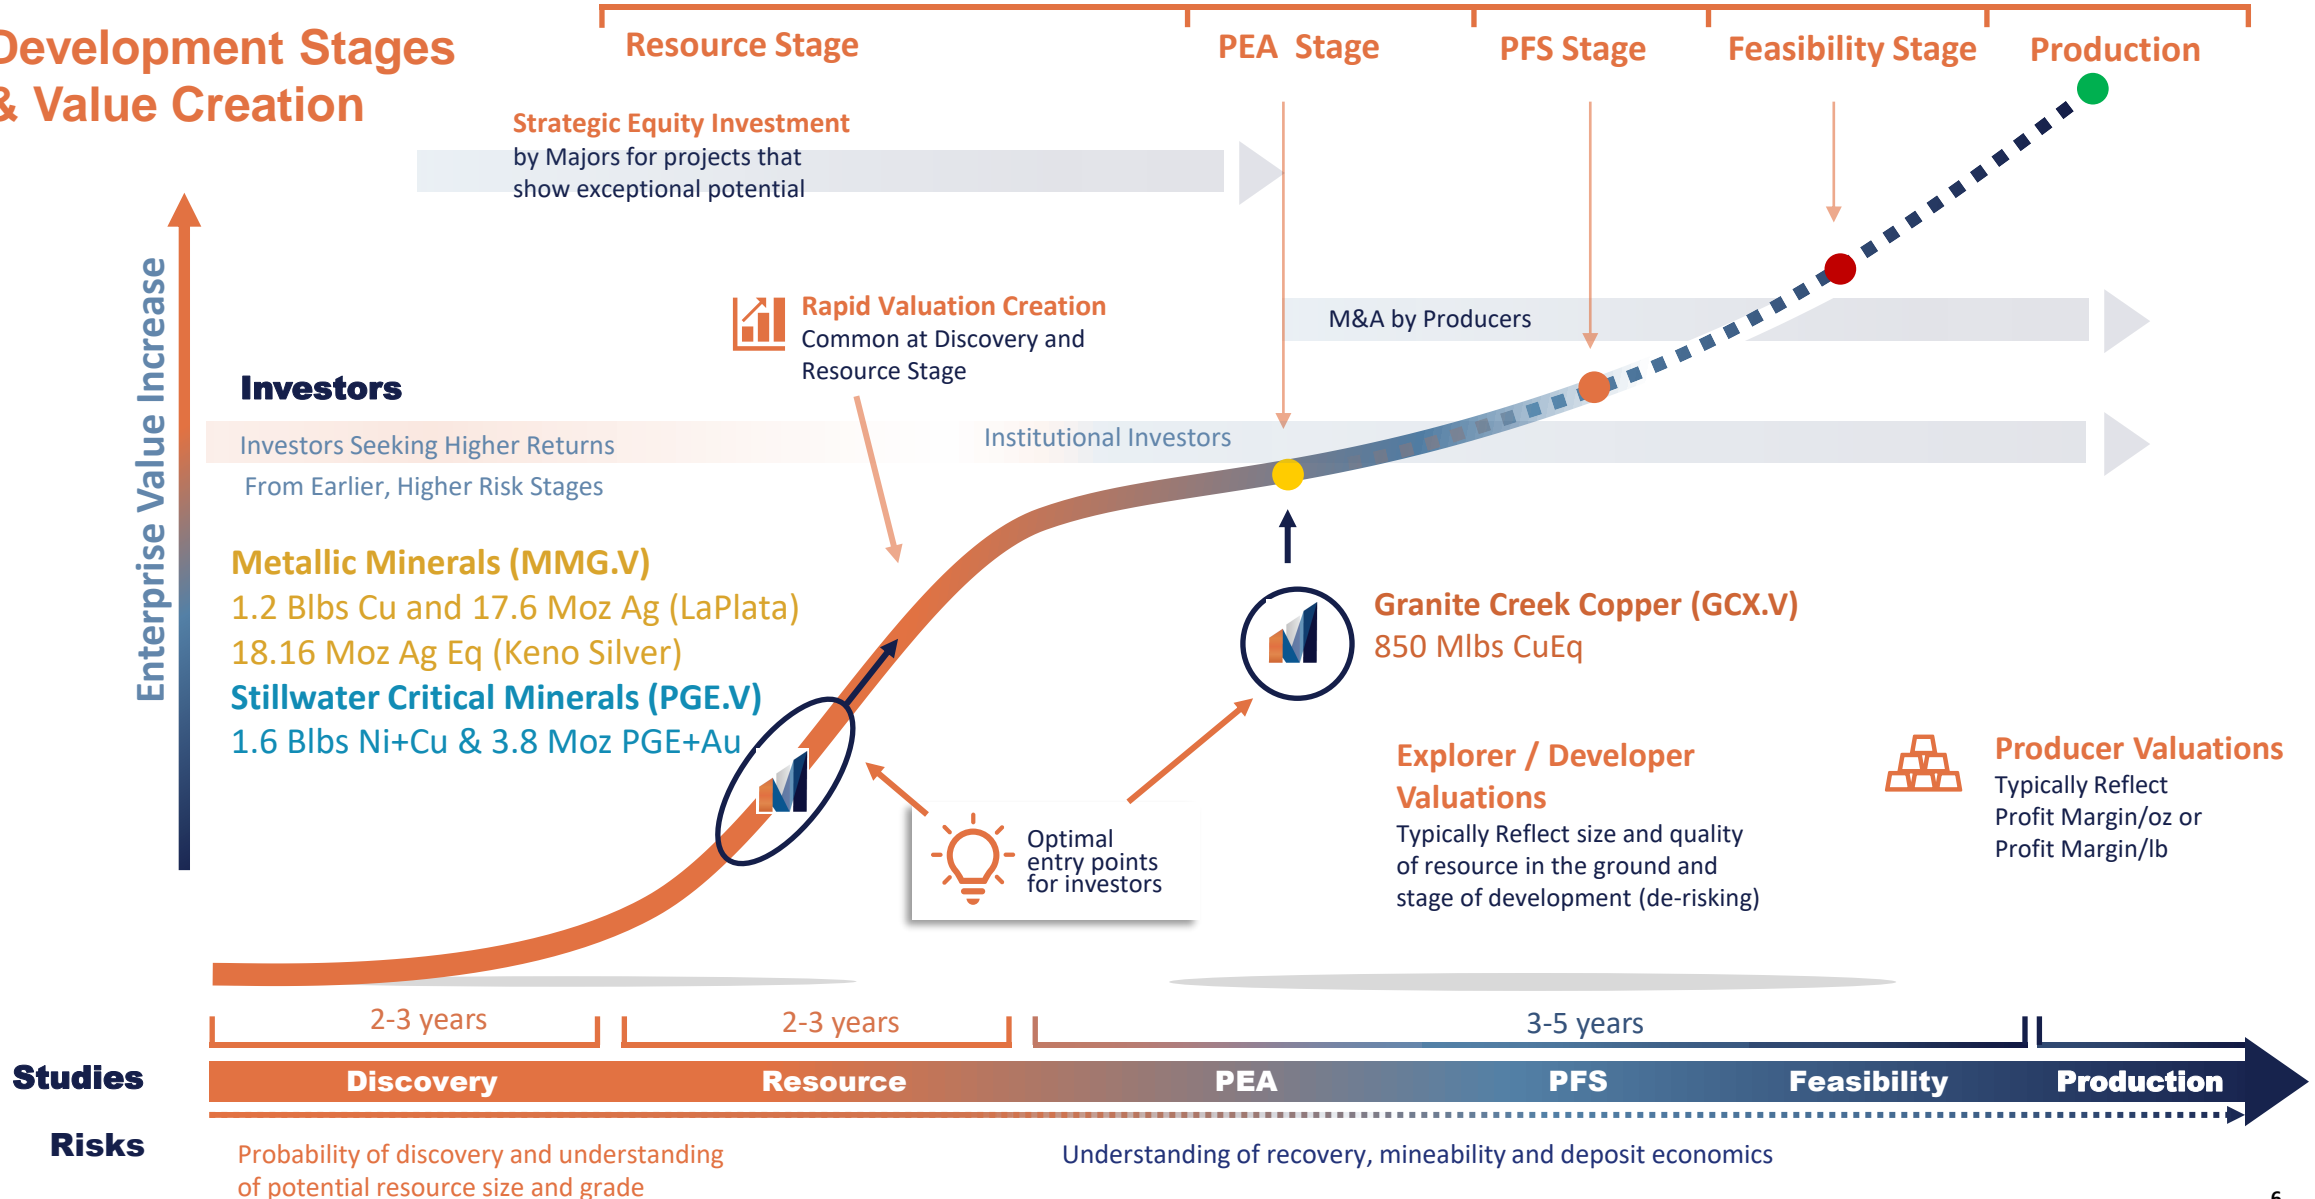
Development Stages
& Value Creation

Resource Stage
PEA Stage
PFS Stage
Feasibility Stage
Production

Strategic Equity Investment
by Majors for projects that show exceptional potential

Enterprise Value Increase

Rapid Valuation Creation
Common at Discovery and Resource Stage

M&A by Producers

Investors

Investors Seeking Higher Returns
From Earlier, Higher Risk Stages

Institutional Investors

Metallic Minerals (MMG.V)
1.2 Blbs Cu and 17.6 Moz Ag (LaPlata)
18.16 Moz Ag Eq (Keno Silver)
Stillwater Critical Minerals (PGE.V)
1.6 Blbs Ni+Cu & 3.8 Moz PGE+Au

Granite Creek Copper (GCX.V)
850 Mlbs CuEq

Explorer / Developer Valuations
Typically Reflect size and quality of resource in the ground and stage of development (de-risking)

Producer Valuations
Typically Reflect Profit Margin/oz or Profit Margin/lb

Optimal entry points for investors

2-3 years
2-3 years
3-5 years

Studies
Discovery
Resource
PEA
PFS
Feasibility
Production

Risks
Probability of discovery and understanding of potential resource size and grade
Understanding of recovery, mineability and deposit economics